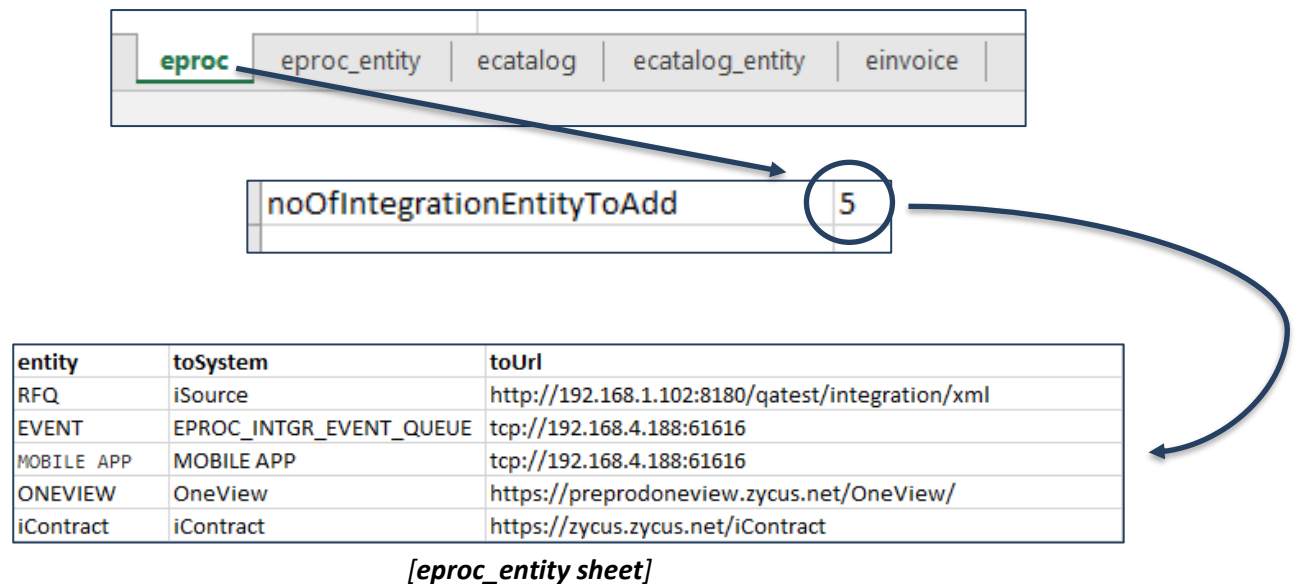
eproc | eproc_entity | ecatalog | ecatalog_entity | einvoice

noOfIntegrationEntityToAdd 5

| entity | toSystem | toUrl |
|---|---|---|
| RFQ | iSource | http://192.168.1.102:8180/qatest/integration/xml |
| EVENT | EPROC_INTGR_EVENT_QUEUE | tcp://192.168.4.188:61616 |
| MOBILE APP | MOBILE APP | tcp://192.168.4.188:61616 |
| ONEVIEW | OneView | https://preprodoneview.zycus.net/OneView/ |
| iContract | iContract | https://zycus.zycus.net/iContract |

[eproc_entity sheet]